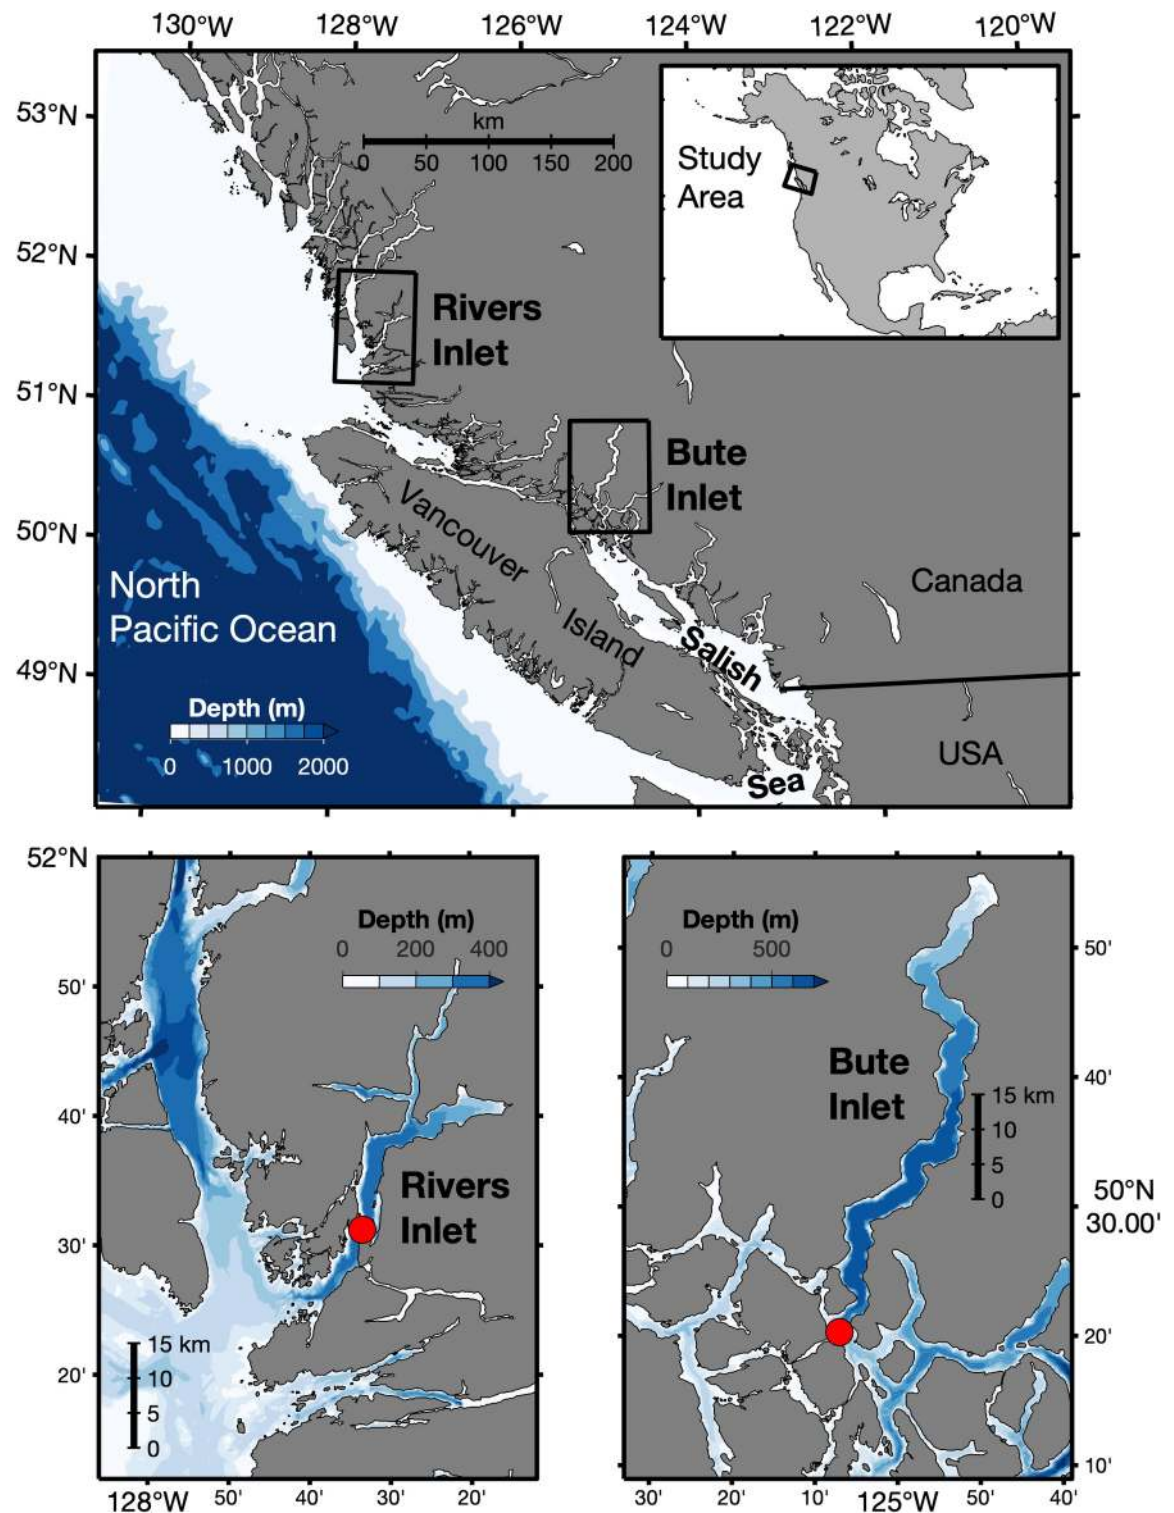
130°W 128°W 126°W 124°W 122°W 120°W

53°N
52°N
51°N
50°N
49°N

km
0 50 100 150 200

Study Area

Rivers Inlet

Bute Inlet

Vancouver Island

North Pacific Ocean

Canada

Salish Sea

USA

Depth (m)
0 1000 2000

52°N
50'
40'
30'
20'

Depth (m)
0 200 400

Rivers Inlet

15 km
10
5
0

128°W 50' 40' 30' 20'

Depth (m)
0 500

Bute Inlet

15 km
10
5
0

50'
40'
50°N 30.00'
20'
10'

30' 20' 10' 125°W 50' 40'